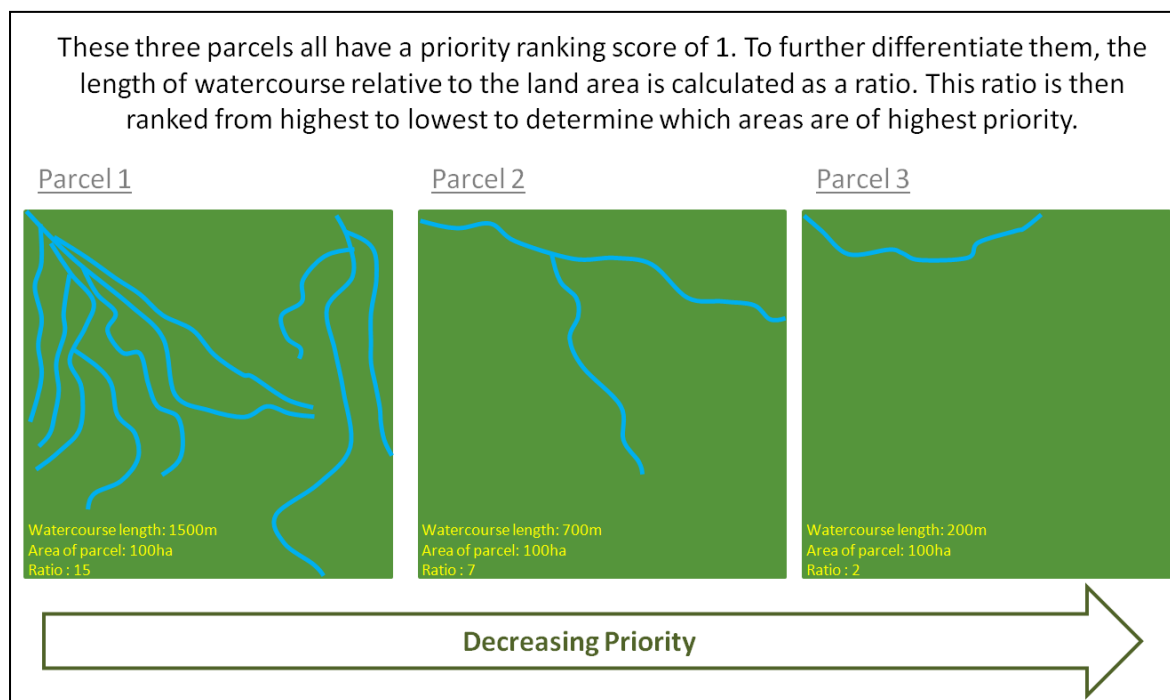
These three parcels all have a priority ranking score of 1. To further differentiate them, the length of watercourse relative to the land area is calculated as a ratio. This ratio is then ranked from highest to lowest to determine which areas are of highest priority.

Parcel 1

Watercourse length: 1500m
Area of parcel: 100ha
Ratio : 15

Parcel 2

Watercourse length: 700m
Area of parcel: 100ha
Ratio : 7

Parcel 3

Watercourse length: 200m
Area of parcel: 100ha
Ratio : 2

Decreasing Priority